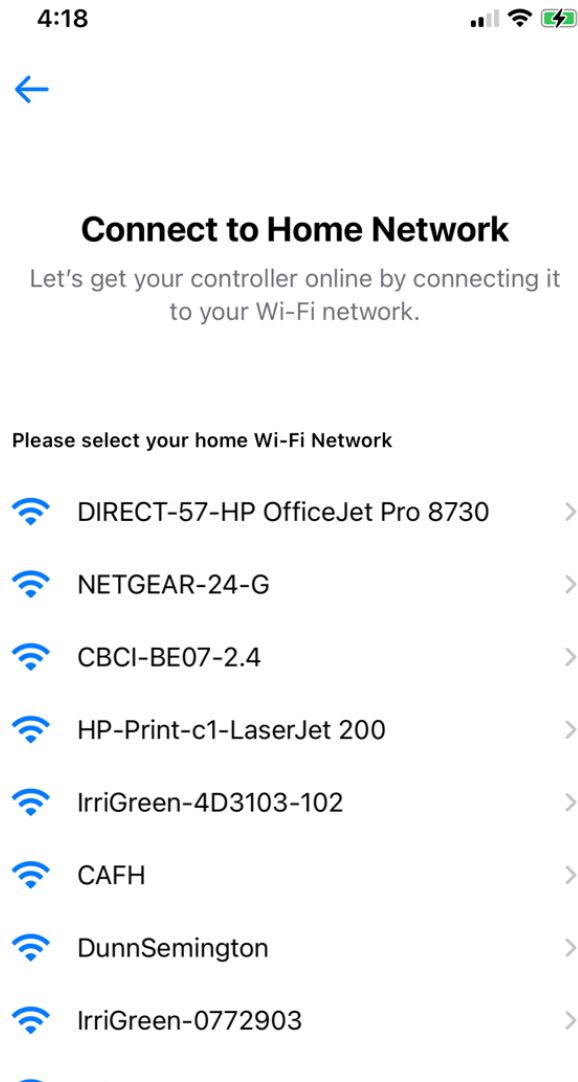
4:18

Connect to Home Network

Let's get your controller online by connecting it to your Wi-Fi network.

Please select your home Wi-Fi Network

DIRECT-57-HP OfficeJet Pro 8730

NETGEAR-24-G

CBCI-BE07-2.4

HP-Print-c1-LaserJet 200

IrriGreen-4D3103-102

CAFH

DunnSemington

IrriGreen-0772903